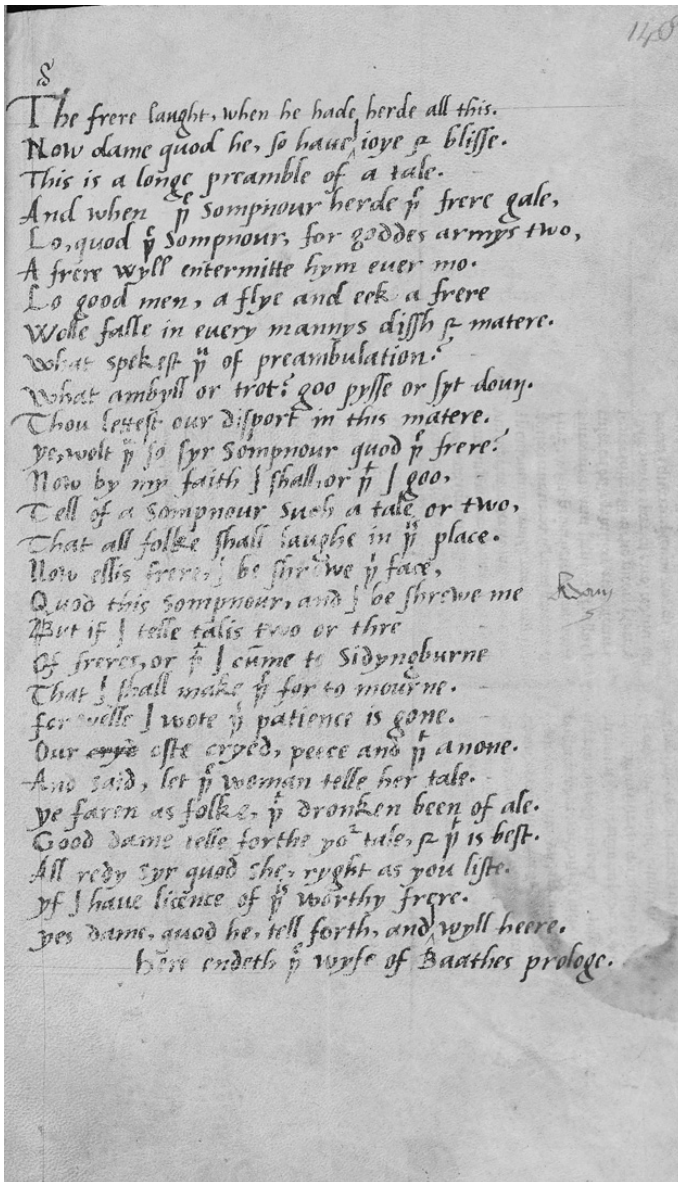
148

S

The frere laught, when he hade herde all this.
Now dame quod he, so haue I ioye & blisse.
This is a longe preamble of a tale.
And when þe Sompnour herde þe frere gale,
Lo, quod þe Sompnour, for goddes armys two,
A frere wyll entermitte hym euer mo.
Lo good men, a flye and eek a frere
Wolle falle in euery mannys dissh & matere.
What spekest þu of preambulation:
What ambyll or trot: goo pysse or syt doun.
Thou lettest our disport in this matere.
ye, wolt þu so syr Sompnour quod þe frere:
Now by my faith I shall, or þt I goo,
Tell of a Sompnour such a tale or two,
That all folke shall laughe in þis place.
Now ellis frere, I be shrewe þi face,
Quod this Sompnour, and I be shrewe me
But if I telle talis two or thre
Of freres, or þt I cume to Sidyngburne
That I shall make þi her to mourne.
for welle I wote þi patience is gone.
Our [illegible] oste cryed, pece and þt anone.
And said, let þe woman telle her tale.
ye faren as folke, þt dronken been of ale.
Good dame telle forthe yor tale, & þt is best.
All redy syr quod she, ryght as you liste.
yf I haue licence of þis worthy frere.
yes dame, quod he, tell forth, and I wyll heere.
Here endeth þe wyfe of Baathes prologe.

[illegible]